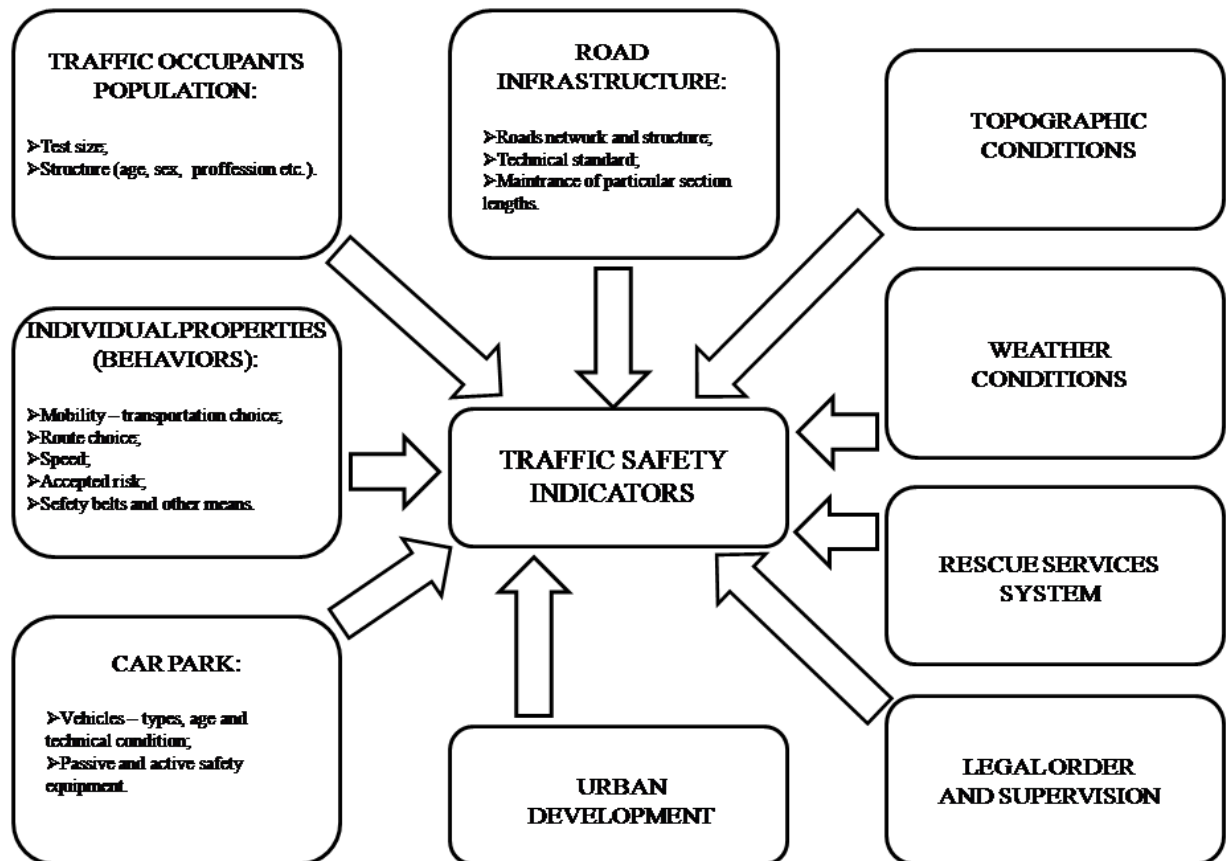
TRAFFIC OCCUPANTS POPULATION:

➢Test size;
➢Structure (age, sex, proffession etc.).

ROAD INFRASTRUCTURE:

➢Roads network and structure;
➢Technical standard;
➢Maintrance of particular section lengths.

TOPOGRAPHIC CONDITIONS

INDIVIDUAL PROPERTIES (BEHAVIORS):

➢Mobility – transportation choice;
➢Route choice;
➢Speed;
➢Accepted risk;
➢Sefety belts and other means.

TRAFFIC SAFETY INDICATORS

WEATHER CONDITIONS

RESCUE SERVICES SYSTEM

CAR PARK:

➢Vehicles – types, age and technical condition;
➢Passive and active safety equipment.

URBAN DEVELOPMENT

LEGAL ORDER AND SUPERVISION